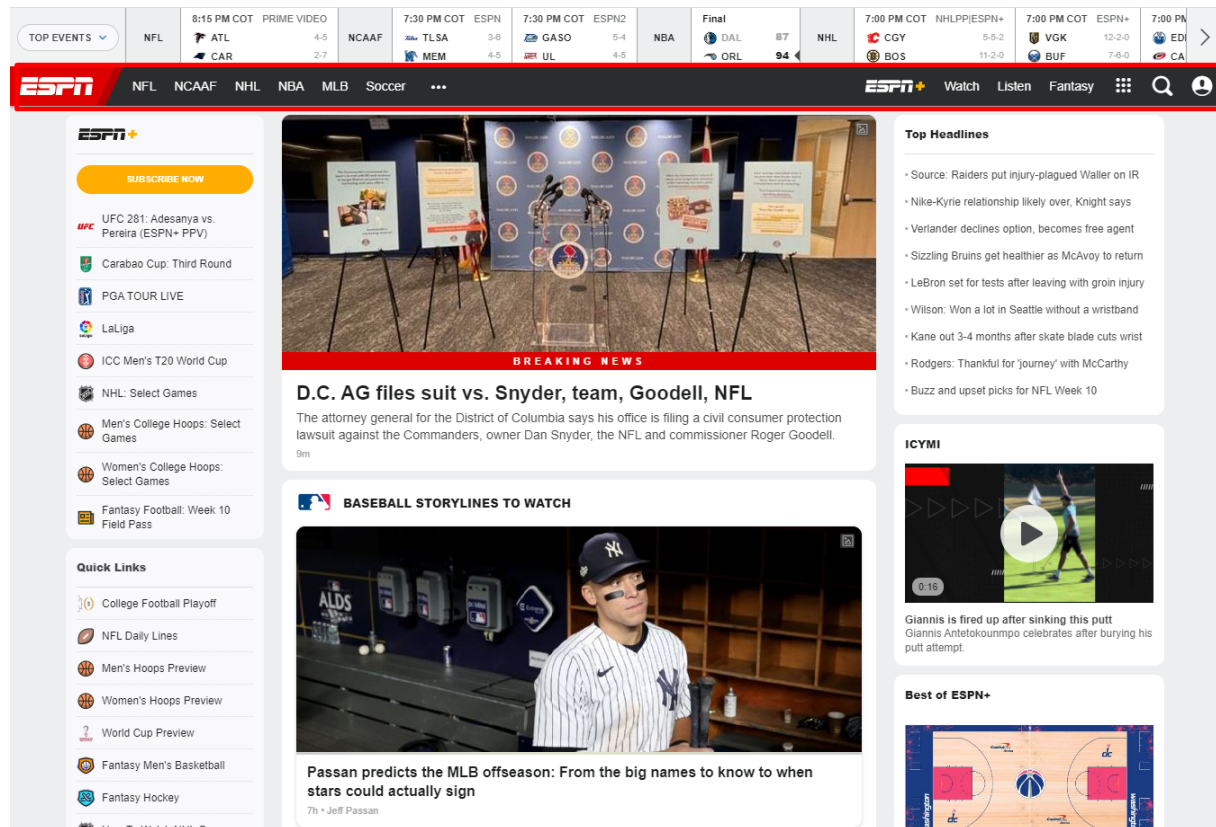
TOP EVENTS

NFL

8:15 PM COT PRIME VIDEO
ATL 4-5
CAR 2-7

NCAAF

7:30 PM COT ESPN
TLSA 3-6
MEM 4-5

7:30 PM COT ESPN2
GASO 5-4
UL 4-5

NBA

Final
DAL 87
ORL 94

NHL

7:00 PM COT NHLPP|ESPN+
CGY 5-5-2
BOS 11-2-0

7:00 PM COT ESPN+
VGK 12-2-0
BUF 7-6-0

7:00 PM
EDI
CA

ESPN NFL NCAAF NHL NBA MLB Soccer ••• ESPN+ Watch Listen Fantasy

ESPN+

SUBSCRIBE NOW

UFC 281: Adesanya vs. Pereira (ESPN+ PPV)
Carabao Cup: Third Round
PGA TOUR LIVE
LaLiga
ICC Men's T20 World Cup
NHL: Select Games
Men's College Hoops: Select Games
Women's College Hoops: Select Games
Fantasy Football: Week 10 Field Pass

Quick Links

College Football Playoff
NFL Daily Lines
Men's Hoops Preview
Women's Hoops Preview
World Cup Preview
Fantasy Men's Basketball
Fantasy Hockey

BREAKING NEWS

D.C. AG files suit vs. Snyder, team, Goodell, NFL

The attorney general for the District of Columbia says his office is filing a civil consumer protection lawsuit against the Commanders, owner Dan Snyder, the NFL and commissioner Roger Goodell.

9m

BASEBALL STORYLINES TO WATCH

Passan predicts the MLB offseason: From the big names to know to when stars could actually sign

7h • Jeff Passan

Top Headlines

Source: Raiders put injury-plagued Waller on IR
Nike-Kyrie relationship likely over, Knight says
Verlander declines option, becomes free agent
Sizzling Bruins get healthier as McAvoy to return
LeBron set for tests after leaving with groin injury
Wilson: Won a lot in Seattle without a wristband
Kane out 3-4 months after skate blade cuts wrist
Rodgers: Thankful for 'journey' with McCarthy
Buzz and upset picks for NFL Week 10

ICYMI

0:16

Giannis is fired up after sinking this putt
Giannis Antetokounmpo celebrates after burying his putt attempt.

Best of ESPN+